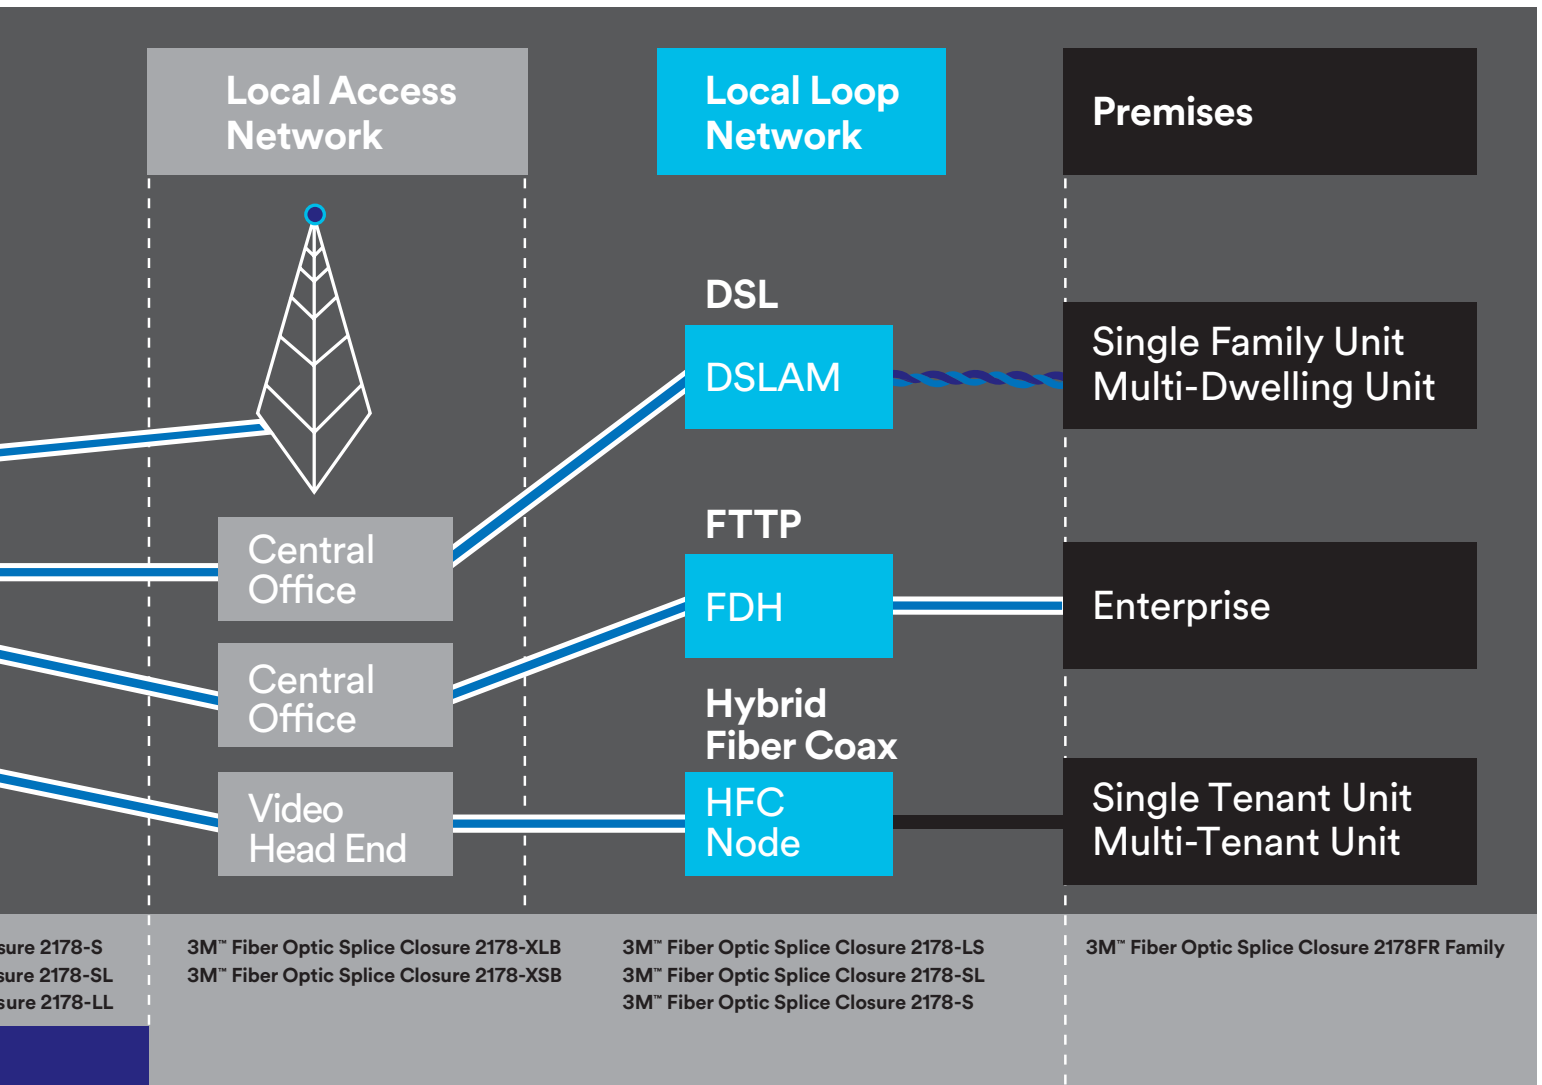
Local Access Network

Local Loop Network

Premises

DSL

DSLAM

Single Family Unit
Multi-Dwelling Unit

FTTP

FDH

Enterprise

Central Office

Central Office

Hybrid Fiber Coax

HFC Node

Video Head End

Single Tenant Unit
Multi-Tenant Unit

sure 2178-S
sure 2178-SL
sure 2178-LL

3M™ Fiber Optic Splice Closure 2178-XLB
3M™ Fiber Optic Splice Closure 2178-XSB

3M™ Fiber Optic Splice Closure 2178-LS
3M™ Fiber Optic Splice Closure 2178-SL
3M™ Fiber Optic Splice Closure 2178-S

3M™ Fiber Optic Splice Closure 2178FR Family